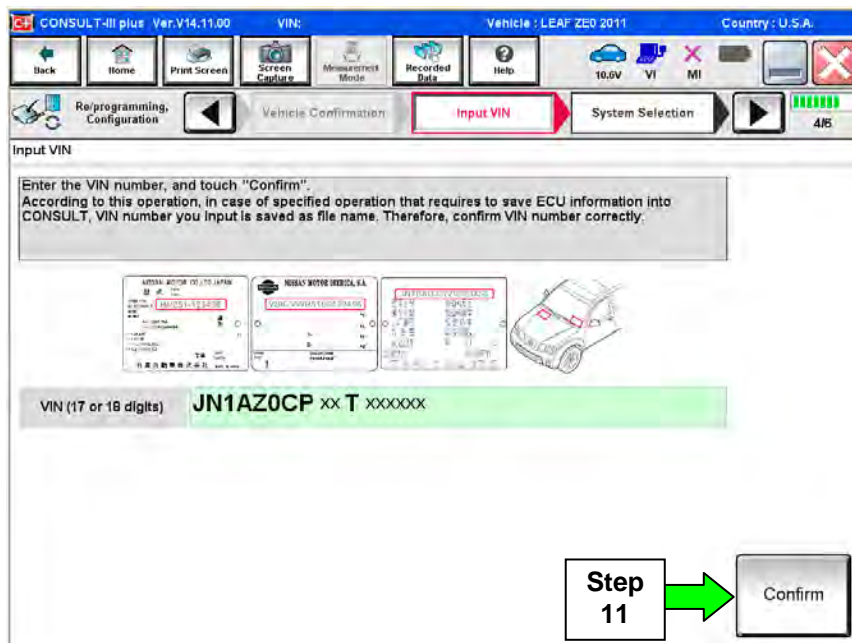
CONSULT-III plus Ver.V14.11.00 VIN: Vehicle : LEAF ZE0 2011 Country : U.S.A.

Back Home Print Screen Screen Capture Measurement Mode Recorded Data Help 10.6V VI MI

Re/programming, Configuration Vehicle Confirmation Input VIN System Selection 4/6

Input VIN

Enter the VIN number, and touch "Confirm".
According to this operation, in case of specified operation that requires to save ECU information into CONSULT, VIN number you input is saved as file name. Therefore, confirm VIN number correctly.

NISSAN MOTOR IBERICA, S.A.

VIN (17 or 18 digits) JN1AZ0CP xx T xxxxxx

Step 11

Confirm